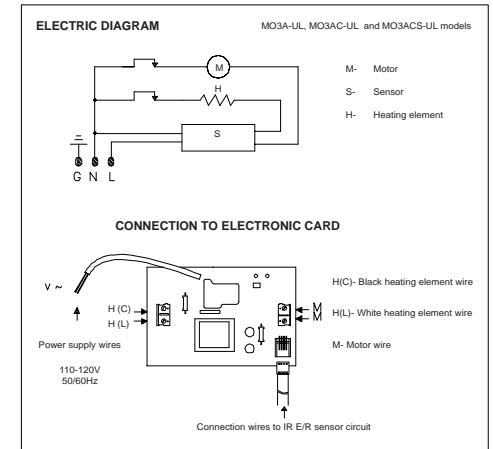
ELECTRIC DIAGRAM

MO3A-UL, MO3AC-UL and MO3ACS-UL models

M

H

S

G N L

M- Motor

S- Sensor

H- Heating element

CONNECTION TO ELECTRONIC CARD

V ~

H (C)

H (L)

Power supply wires

110-120V
50/60Hz

M
M

H(C)- Black heating element wire

H(L)- White heating element wire

M- Motor wire

Connection wires to IR E/R sensor circuit